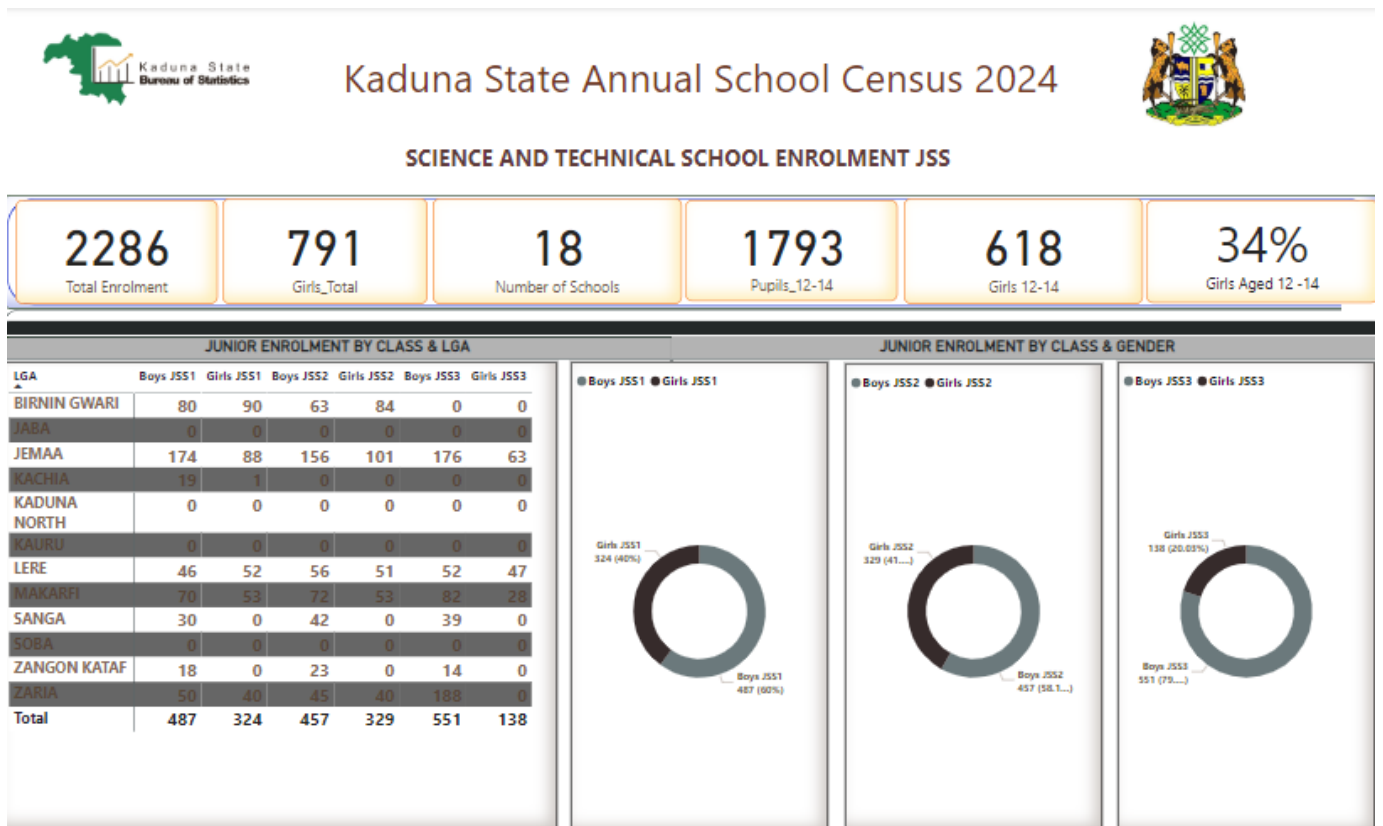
Kaduna State Bureau of Statistics

Kaduna State Annual School Census 2024

SCIENCE AND TECHNICAL SCHOOL ENROLMENT JSS

2286
Total Enrolment

791
Girls_Total

18
Number of Schools

1793
Pupils_12-14

618
Girls 12-14

34%
Girls Aged 12 -14

JUNIOR ENROLMENT BY CLASS & LGA

| LGA | Boys JSS1 | Girls JSS1 | Boys JSS2 | Girls JSS2 | Boys JSS3 | Girls JSS3 |
|---|---|---|---|---|---|---|
| BIRNIN GWARI | 80 | 90 | 63 | 84 | 0 | 0 |
| JABA | 0 | 0 | 0 | 0 | 0 | 0 |
| JEMAA | 174 | 88 | 156 | 101 | 176 | 63 |
| KACHIA | 19 | 1 | 0 | 0 | 0 | 0 |
| KADUNA NORTH | 0 | 0 | 0 | 0 | 0 | 0 |
| KAURU | 0 | 0 | 0 | 0 | 0 | 0 |
| LERE | 46 | 52 | 56 | 51 | 52 | 47 |
| MAKARFI | 70 | 53 | 72 | 53 | 82 | 28 |
| SANGA | 30 | 0 | 42 | 0 | 39 | 0 |
| SOBA | 0 | 0 | 0 | 0 | 0 | 0 |
| ZANGON KATAF | 18 | 0 | 23 | 0 | 14 | 0 |
| ZARIA | 50 | 40 | 45 | 40 | 188 | 0 |
| Total | 487 | 324 | 457 | 329 | 551 | 138 |

JUNIOR ENROLMENT BY CLASS & GENDER

Boys JSS1 Girls JSS1
Girls JSS1 324 (40%)
Boys JSS1 487 (60%)

Boys JSS2 Girls JSS2
Girls JSS2 329 (41....)
Boys JSS2 457 (58.1...)

Boys JSS3 Girls JSS3
Girls JSS3 138 (20.03%)
Boys JSS3 551 (79....)